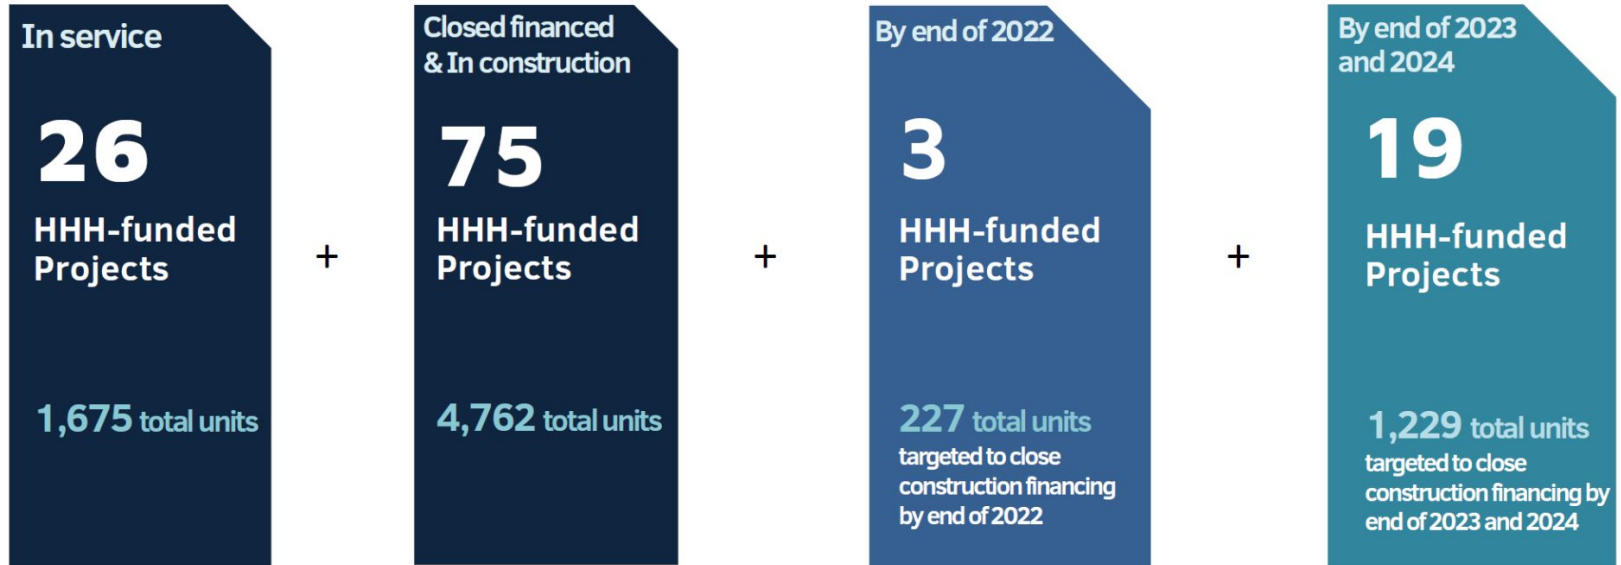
In service

26

HHH-funded Projects

1,675 total units

+

Closed financed & In construction

75

HHH-funded Projects

4,762 total units

+

By end of 2022

3

HHH-funded Projects

227 total units

targeted to close construction financing by end of 2022

+

By end of 2023 and 2024

19

HHH-funded Projects

1,229 total units

targeted to close construction financing by end of 2023 and 2024